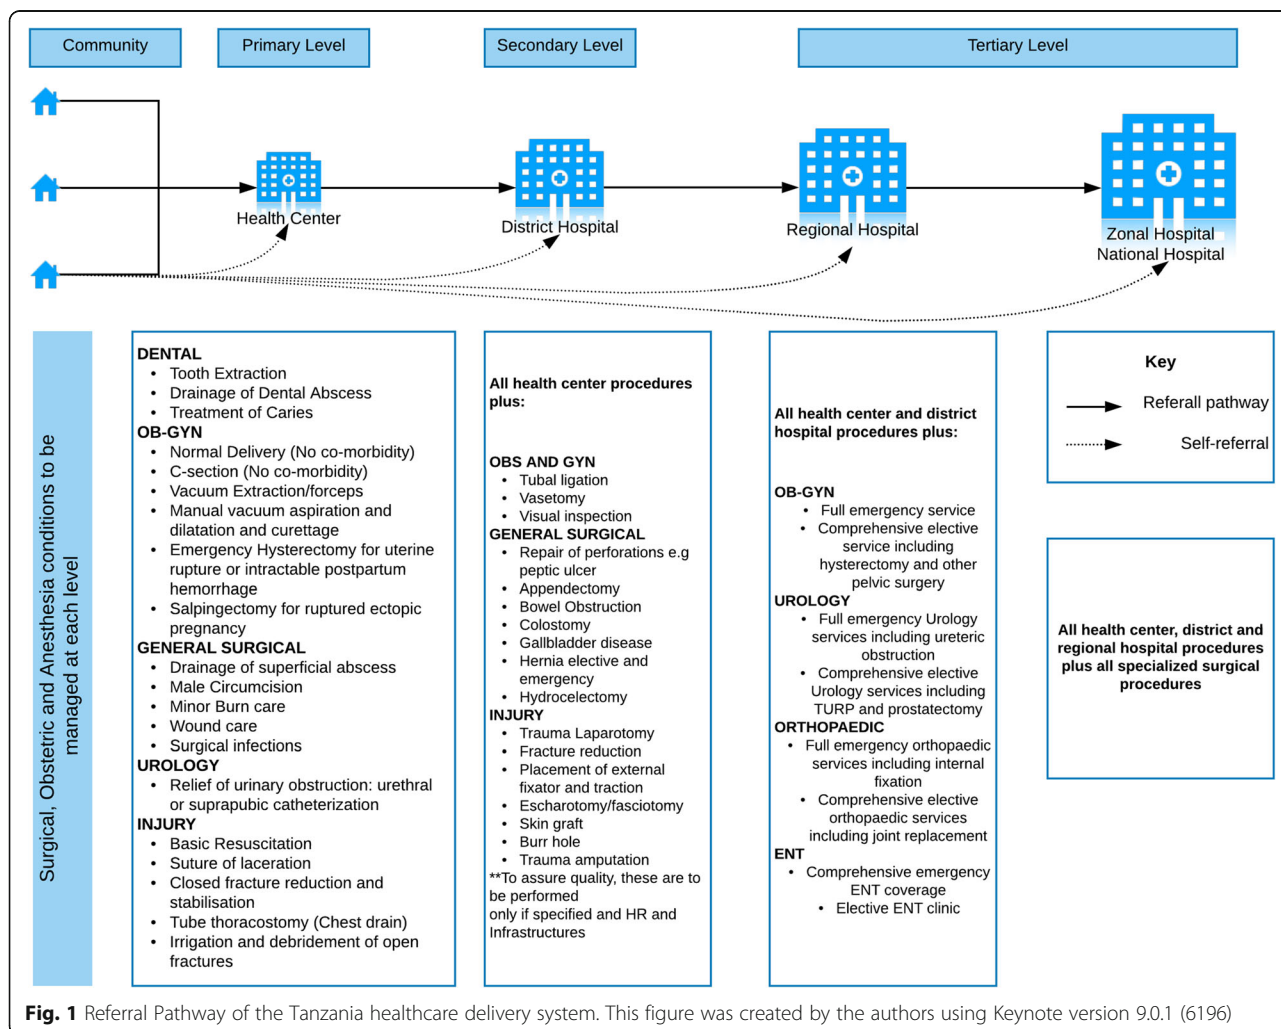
Community

Primary Level

Secondary Level

Tertiary Level

Health Center

District Hospital

Regional Hospital

Zonal Hospital
National Hospital

Surgical, Obstetric and Anesthesia conditions to be managed at each level

DENTAL
• Tooth Extraction
• Drainage of Dental Abscess
• Treatment of Caries
OB-GYN
• Normal Delivery (No co-morbidity)
• C-section (No co-morbidity)
• Vacuum Extraction/forceps
• Manual vacuum aspiration and dilatation and curettage
• Emergency Hysterectomy for uterine rupture or intractable postpartum hemorrhage
• Salpingectomy for ruptured ectopic pregnancy
GENERAL SURGICAL
• Drainage of superficial abscess
• Male Circumcision
• Minor Burn care
• Wound care
• Surgical infections
UROLOGY
• Relief of urinary obstruction: urethral or suprapubic catheterization
INJURY
• Basic Resuscitation
• Suture of laceration
• Closed fracture reduction and stabilisation
• Tube thoracostomy (Chest drain)
• Irrigation and debridement of open fractures

All health center procedures plus:

OBS AND GYN
• Tubal ligation
• Vasetomy
• Visual inspection
GENERAL SURGICAL
• Repair of perforations e.g peptic ulcer
• Appendectomy
• Bowel Obstruction
• Colostomy
• Gallbladder disease
• Hernia elective and emergency
• Hydrocelectomy
INJURY
• Trauma Laparotomy
• Fracture reduction
• Placement of external fixator and traction
• Escharotomy/fasciotomy
• Skin graft
• Burr hole
• Trauma amputation
**To assure quality, these are to be performed only if specified and HR and Infrastructures

All health center and district hospital procedures plus:

OB-GYN
• Full emergency service
• Comprehensive elective service including hysterectomy and other pelvic surgery
UROLOGY
• Full emergency Urology services including ureteric obstruction
• Comprehensive elective Urology services including TURP and prostatectomy
ORTHOPAEDIC
• Full emergency orthopaedic services including internal fixation
• Comprehensive elective orthopaedic services including joint replacement
ENT
• Comprehensive emergency ENT coverage
• Elective ENT clinic

Key
Referall pathway
Self-referral

All health center, district and regional hospital procedures plus all specialized surgical procedures

Fig. 1 Referral Pathway of the Tanzania healthcare delivery system. This figure was created by the authors using Keynote version 9.0.1 (6196)